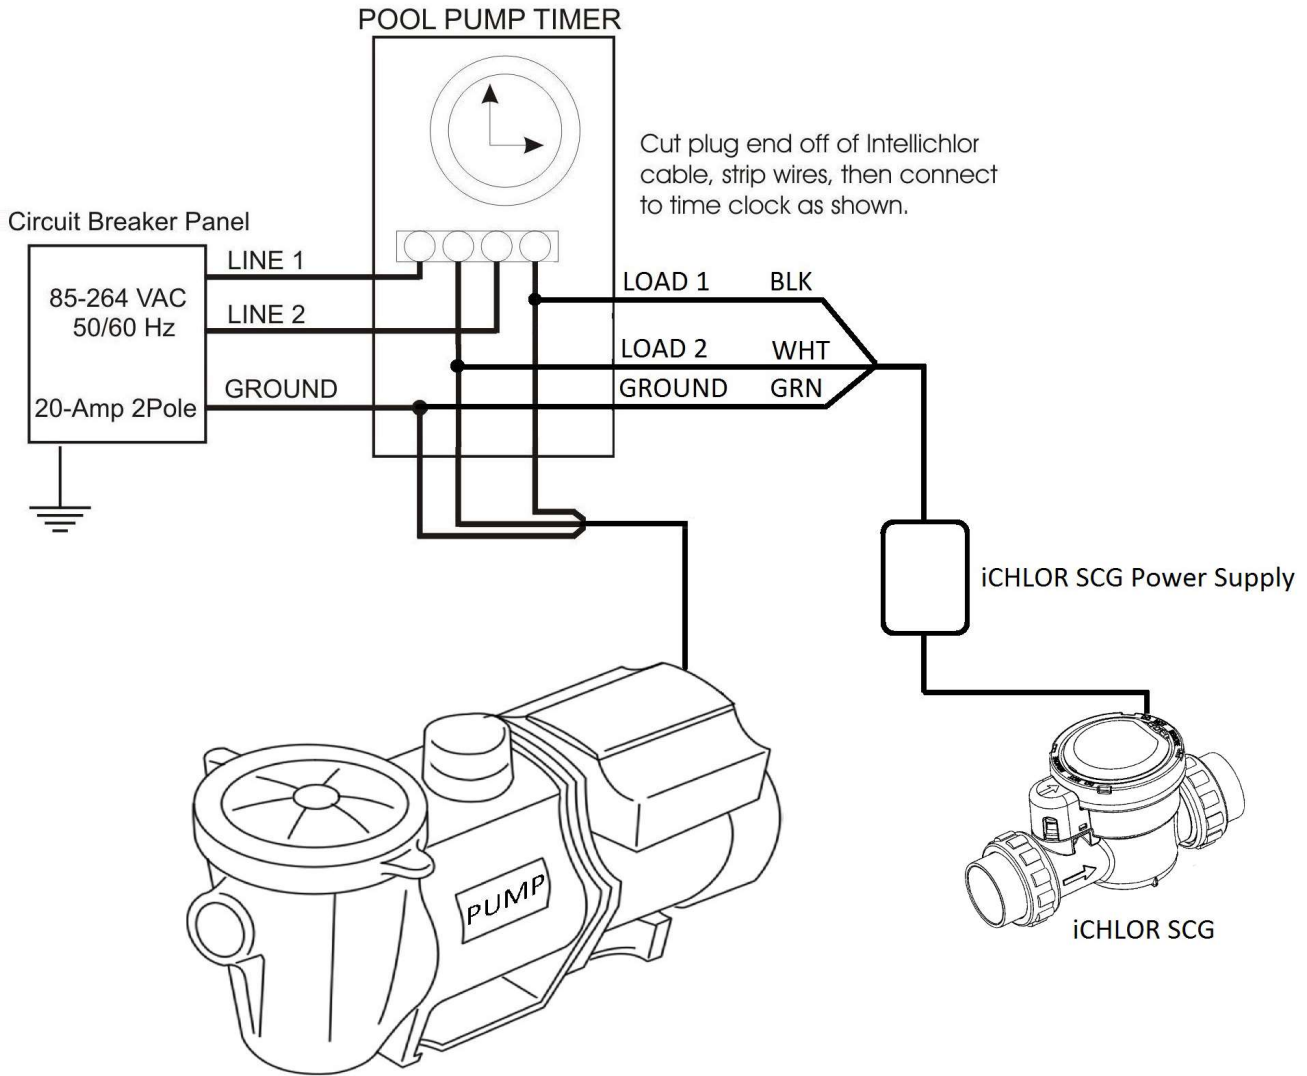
POOL PUMP TIMER

Cut plug end off of Intellichlor cable, strip wires, then connect to time clock as shown.

Circuit Breaker Panel

85-264 VAC
50/60 Hz

20-Amp 2Pole

LINE 1

LINE 2

GROUND

LOAD 1 BLK

LOAD 2 WHT

GROUND GRN

iCHLOR SCG Power Supply

PUMP

iCHLOR SCG